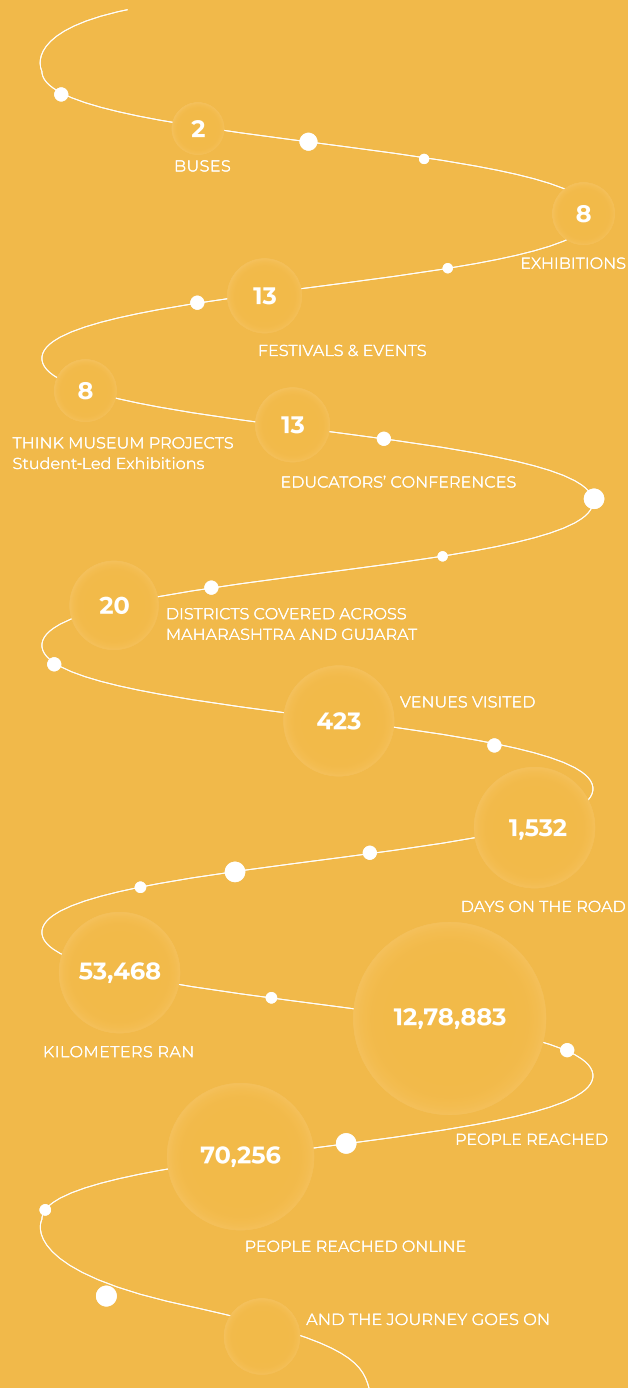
2
BUSES

8
EXHIBITIONS

13
FESTIVALS & EVENTS

8
THINK MUSEUM PROJECTS
Student-Led Exhibitions

13
EDUCATORS' CONFERENCES

20
DISTRICTS COVERED ACROSS MAHARASHTRA AND GUJARAT

423
VENUES VISITED

1,532
DAYS ON THE ROAD

53,468
KILOMETERS RAN

12,78,883
PEOPLE REACHED

70,256
PEOPLE REACHED ONLINE

AND THE JOURNEY GOES ON